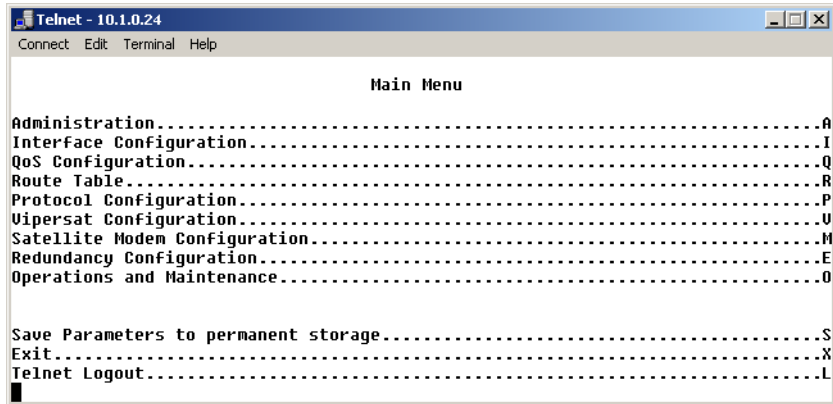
Telnet - 10.1.0.24

Connect Edit Terminal Help

Main Menu

Administration.......................................................................A
Interface Configuration..............................................................I
QoS Configuration....................................................................Q
Route Table..........................................................................R
Protocol Configuration...............................................................P
Vipersat Configuration...............................................................V
Satellite Modem Configuration........................................................M
Redundancy Configuration.............................................................E
Operations and Maintenance...........................................................O

Save Parameters to permanent storage.................................................S
Exit.................................................................................X
Telnet Logout........................................................................L